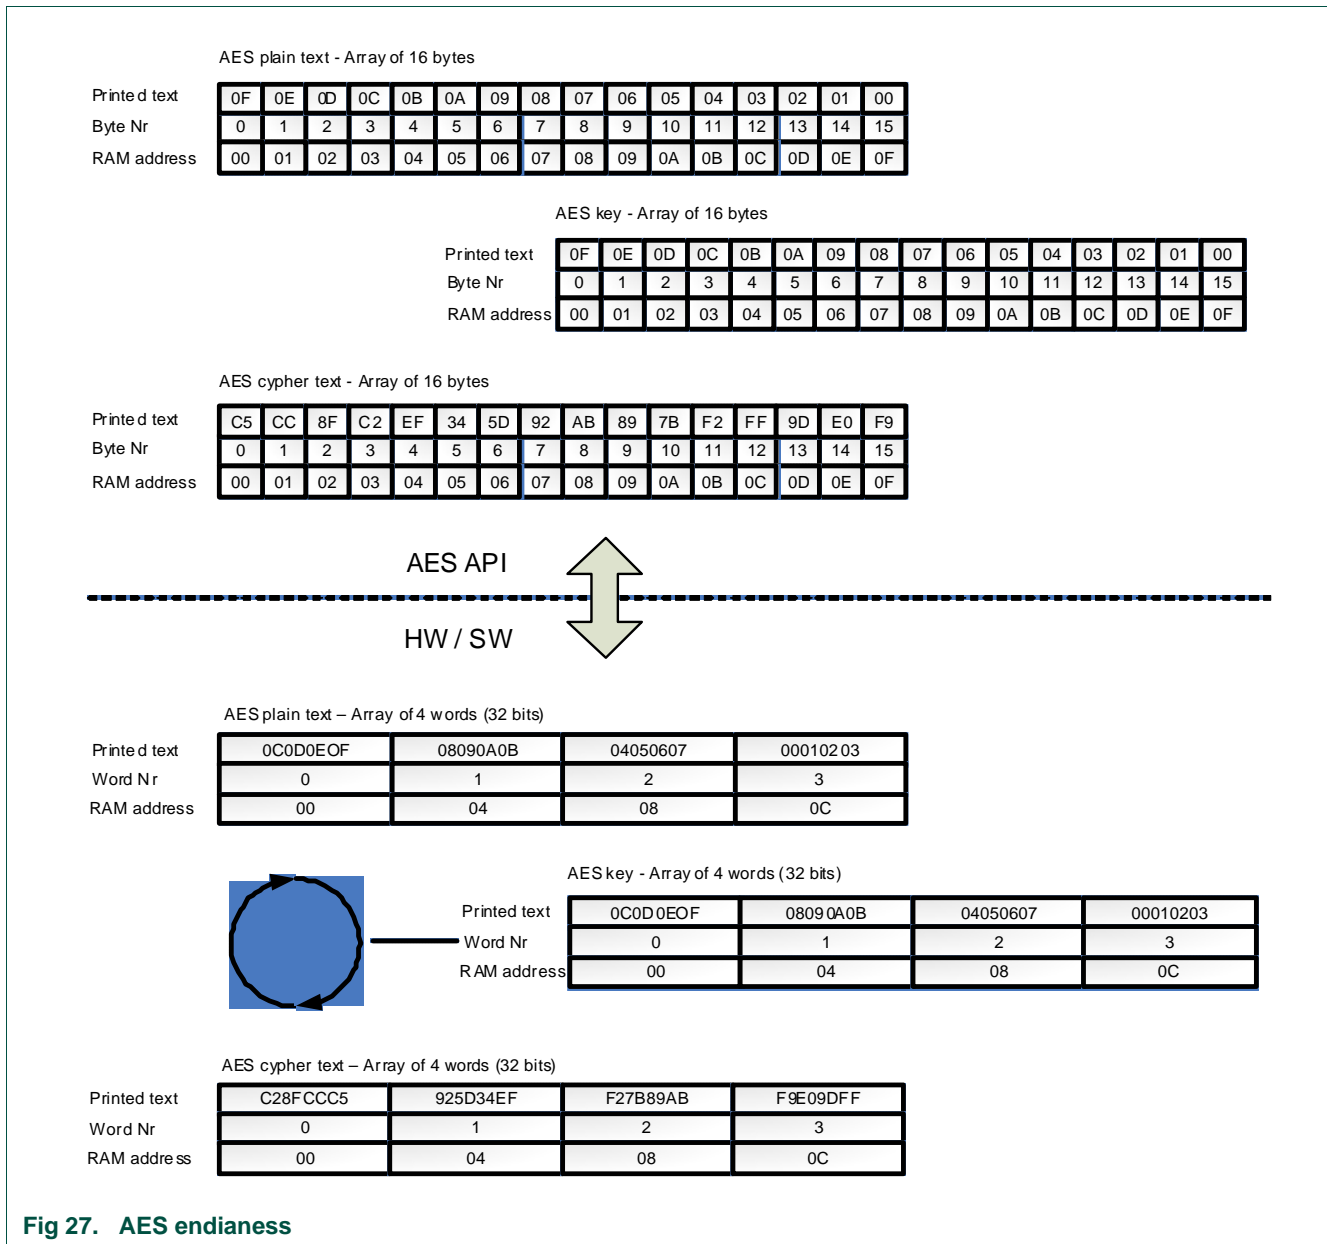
AES plain text - Array of 16 bytes

| Printed text | 0F | 0E | 0D | 0C | 0B | 0A | 09 | 08 | 07 | 06 | 05 | 04 | 03 | 02 | 01 | 00 |
|---|---|---|---|---|---|---|---|---|---|---|---|---|---|---|---|---|
| Byte Nr | 0 | 1 | 2 | 3 | 4 | 5 | 6 | 7 | 8 | 9 | 10 | 11 | 12 | 13 | 14 | 15 |
| RAM address | 00 | 01 | 02 | 03 | 04 | 05 | 06 | 07 | 08 | 09 | 0A | 0B | 0C | 0D | 0E | 0F |

AES key - Array of 16 bytes

| Printed text | 0F | 0E | 0D | 0C | 0B | 0A | 09 | 08 | 07 | 06 | 05 | 04 | 03 | 02 | 01 | 00 |
|---|---|---|---|---|---|---|---|---|---|---|---|---|---|---|---|---|
| Byte Nr | 0 | 1 | 2 | 3 | 4 | 5 | 6 | 7 | 8 | 9 | 10 | 11 | 12 | 13 | 14 | 15 |
| RAM address | 00 | 01 | 02 | 03 | 04 | 05 | 06 | 07 | 08 | 09 | 0A | 0B | 0C | 0D | 0E | 0F |

AES cypher text - Array of 16 bytes

| Printed text | C5 | CC | 8F | C2 | EF | 34 | 5D | 92 | AB | 89 | 7B | F2 | FF | 9D | E0 | F9 |
|---|---|---|---|---|---|---|---|---|---|---|---|---|---|---|---|---|
| Byte Nr | 0 | 1 | 2 | 3 | 4 | 5 | 6 | 7 | 8 | 9 | 10 | 11 | 12 | 13 | 14 | 15 |
| RAM address | 00 | 01 | 02 | 03 | 04 | 05 | 06 | 07 | 08 | 09 | 0A | 0B | 0C | 0D | 0E | 0F |

AES API

HW / SW

AES plain text – Array of 4 words (32 bits)

| Printed text | 0C0D0E0F | 08090A0B | 04050607 | 00010203 |
|---|---|---|---|---|
| Word Nr | 0 | 1 | 2 | 3 |
| RAM address | 00 | 04 | 08 | 0C |

AES key - Array of 4 words (32 bits)

| Printed text | 0C0D0E0F | 08090A0B | 04050607 | 00010203 |
|---|---|---|---|---|
| Word Nr | 0 | 1 | 2 | 3 |
| RAM address | 00 | 04 | 08 | 0C |

AES cypher text – Array of 4 words (32 bits)

| Printed text | C28FCCC5 | 925D34EF | F27B89AB | F9E09DFF |
|---|---|---|---|---|
| Word Nr | 0 | 1 | 2 | 3 |
| RAM address | 00 | 04 | 08 | 0C |

Fig 27. AES endianess